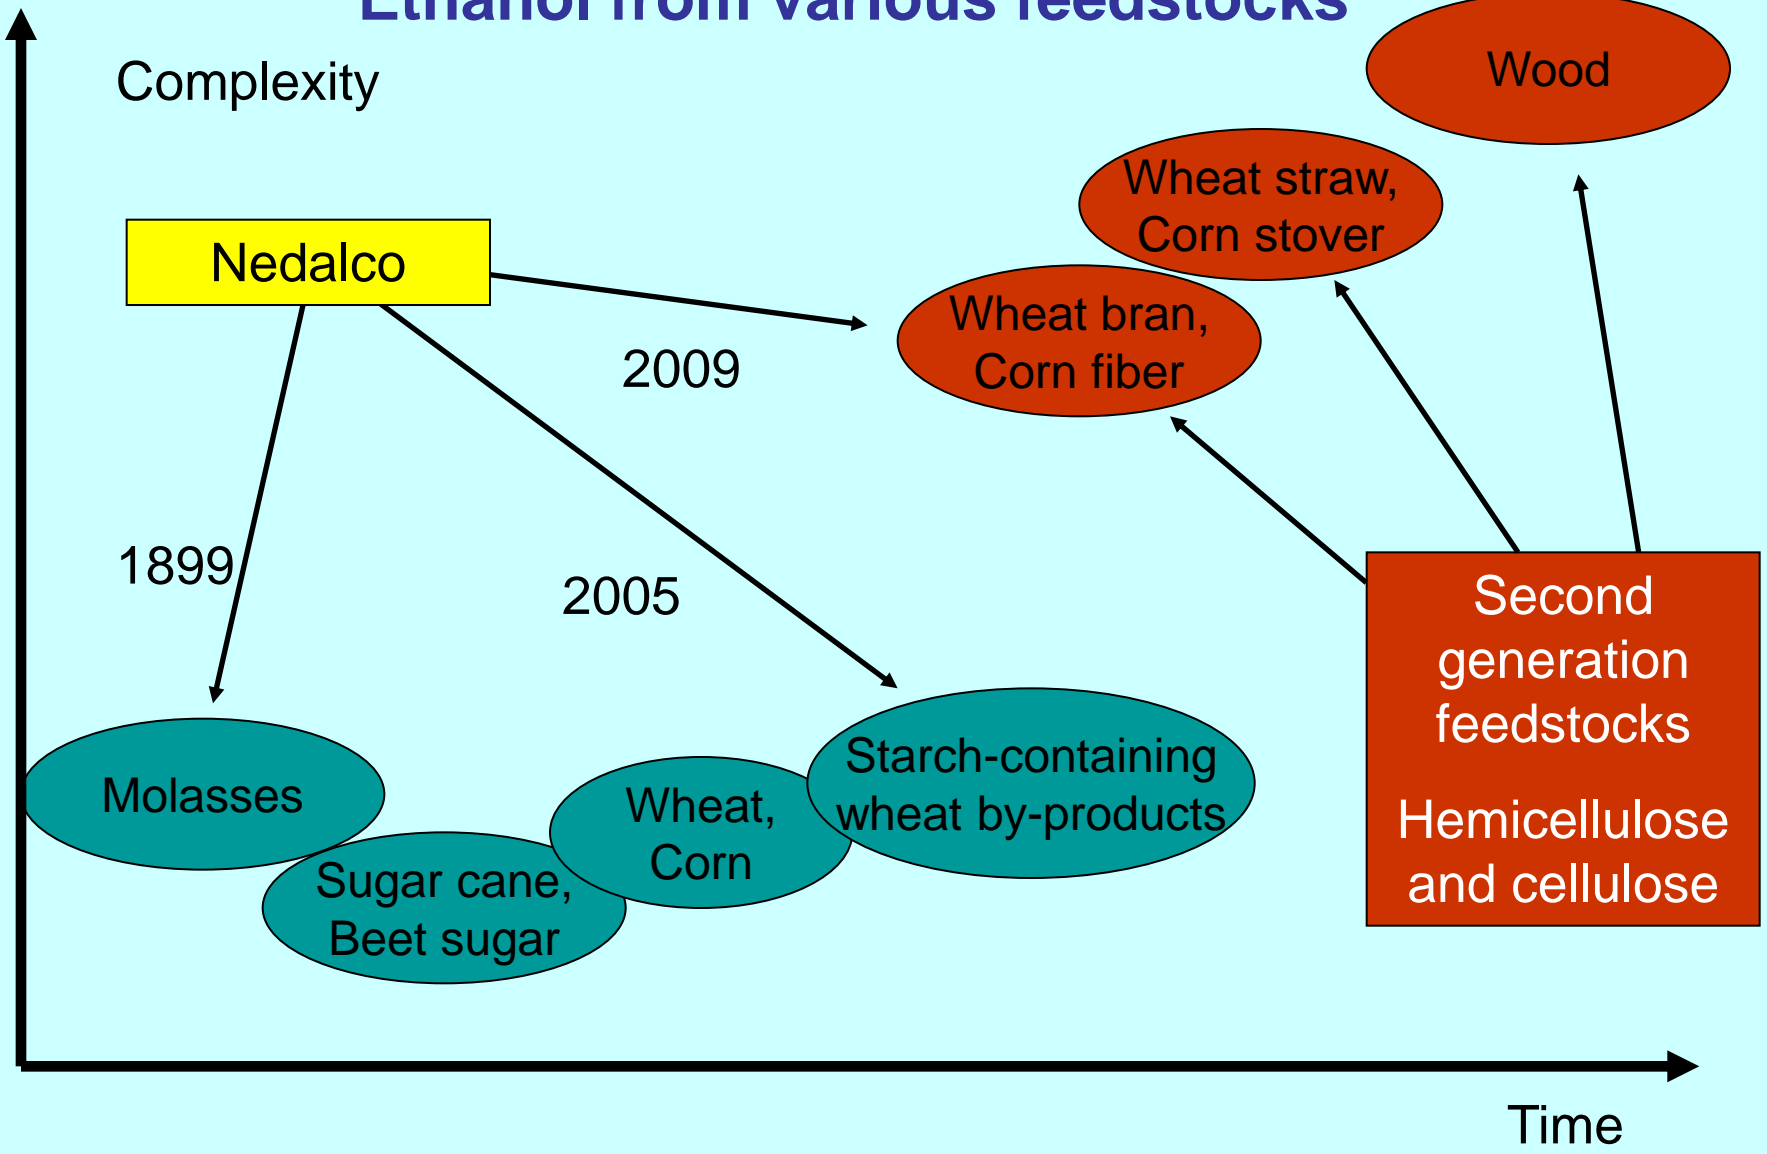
Ethanol from various feedstocks

Complexity

Wood

Wheat straw, Corn stover

Nedalco

Wheat bran, Corn fiber

2009

1899

2005

Second generation feedstocks

Hemicellulose and cellulose

Molasses

Sugar cane, Beet sugar

Wheat, Corn

Starch-containing wheat by-products

Time